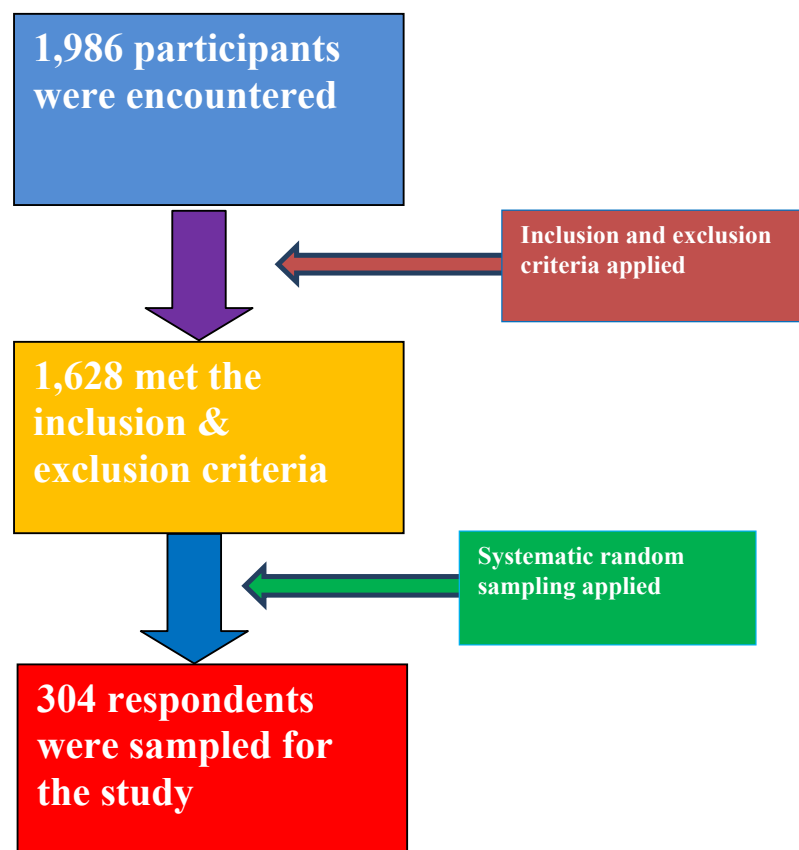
1,986 participants were encountered

Inclusion and exclusion criteria applied

1,628 met the inclusion & exclusion criteria

Systematic random sampling applied

304 respondents were sampled for the study